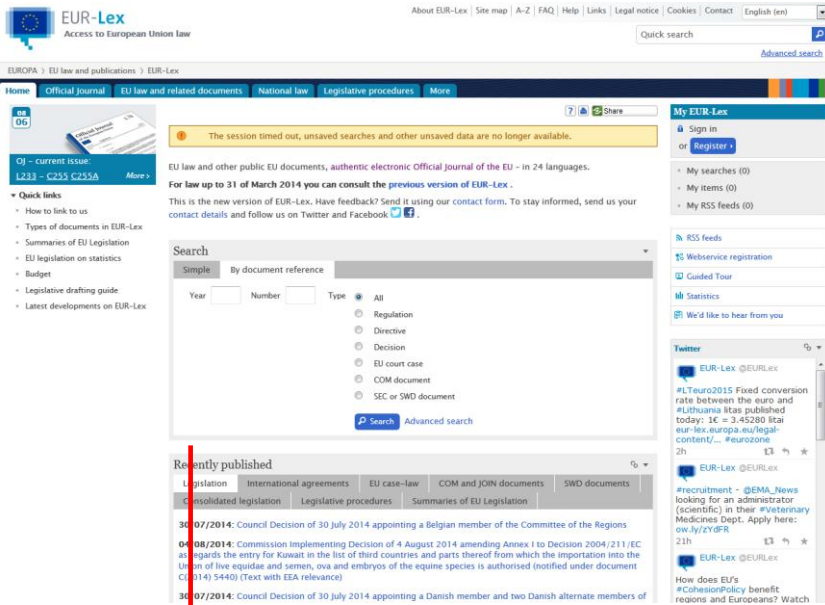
EUR-Lex
Access to European Union law

About EUR-Lex | Site map | A-Z | FAQ | Help | Links | Legal notice | Cookies | Contact | English (en)

Quick search
Advanced search

EUROPA › EU law and publications › EUR-Lex

Home | Official Journal | EU law and related documents | National law | Legislative procedures | More

08
06

OJ – current issue:
L233 - C255 C255A
More ›

▾ Quick links
How to link to us
Types of documents in EUR-Lex
Summaries of EU Legislation
EU legislation on statistics
Budget
Legislative drafting guide
Latest developments on EUR-Lex

Share

The session timed out, unsaved searches and other unsaved data are no longer available.

EU law and other public EU documents, authentic electronic Official Journal of the EU – in 24 languages.

For law up to 31 of March 2014 you can consult the previous version of EUR-Lex .

This is the new version of EUR-Lex. Have feedback? Send it using our contact form. To stay informed, send us your contact details and follow us on Twitter and Facebook .

Search
Simple | By document reference
Year | Number | Type
All
Regulation
Directive
Decision
EU court case
COM document
SEC or SWD document
Search | Advanced search

Recently published
Legislation | International agreements | EU case-law | COM and JOIN documents | SWD documents
Consolidated legislation | Legislative procedures | Summaries of EU Legislation

30/07/2014: Council Decision of 30 July 2014 appointing a Belgian member of the Committee of the Regions

04/08/2014: Commission Implementing Decision of 4 August 2014 amending Annex I to Decision 2004/211/EC as regards the entry for Kuwait in the list of third countries and parts thereof from which the importation into the Union of live equidae and semen, ova and embryos of the equine species is authorised (notified under document C(2014) 5440) (Text with EEA relevance)

30/07/2014: Council Decision of 30 July 2014 appointing a Danish member and two Danish alternate members of

My EUR-Lex
Sign in
or Register ›
My searches (0)
My items (0)
My RSS feeds (0)

RSS feeds
Webservice registration
Guided Tour
Statistics
We'd like to hear from you

Twitter
EUR-Lex @EURLex
#LTeuro2015 Fixed conversion rate between the euro and #Lithuania litas published today: 1€ = 3.45280 litai eur-lex.europa.eu/legal-content/... #eurozone
2h

EUR-Lex @EURLex
#recruitment - @EMA_News looking for an administrator (scientific) in their #Veterinary Medicines Dept. Apply here: ow.ly/zYdFR
21h

EUR-Lex @EURLex
How does EU's #CohesionPolicy benefit regions and Europeans? Watch